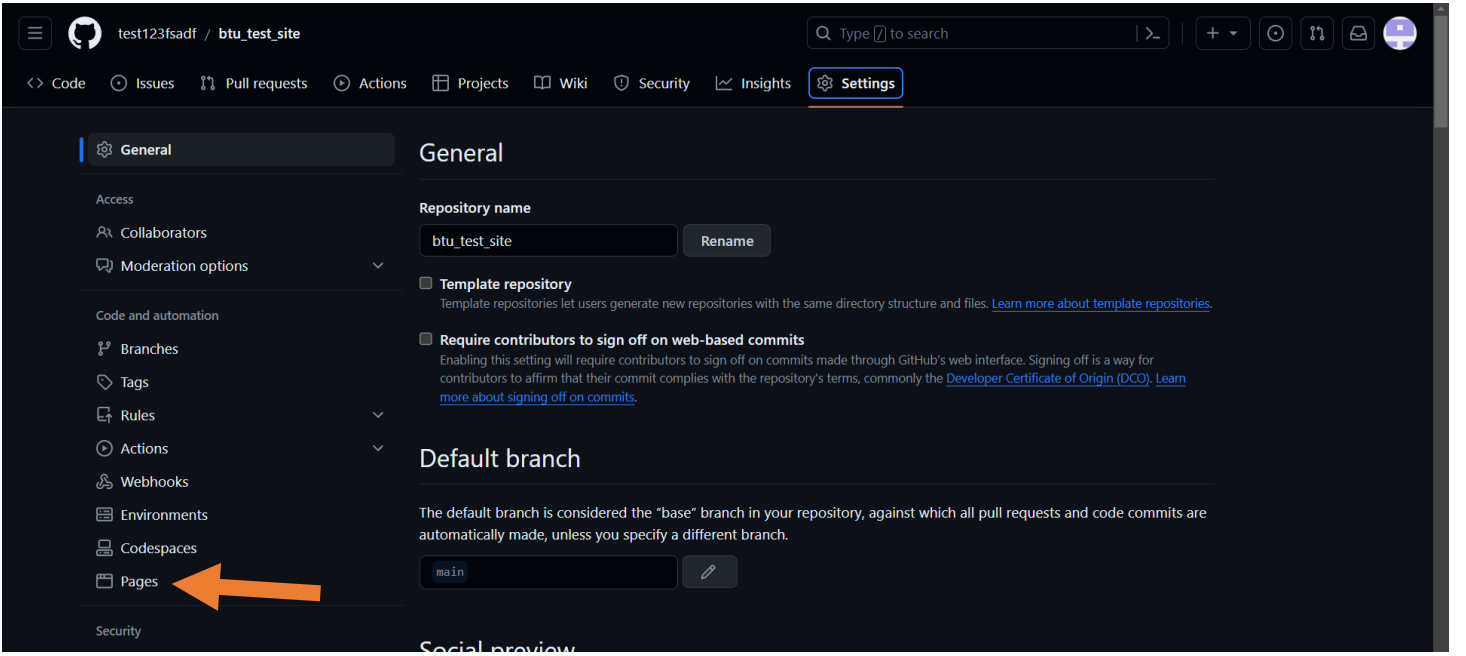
test123fsadf / btu_test_site

Type / to search

Code Issues Pull requests Actions Projects Wiki Security Insights Settings

General

Access
Collaborators
Moderation options

Code and automation
Branches
Tags
Rules
Actions
Webhooks
Environments
Codespaces
Pages

Security

General

Repository name
btu_test_site
Rename

Template repository
Template repositories let users generate new repositories with the same directory structure and files. Learn more about template repositories.

Require contributors to sign off on web-based commits
Enabling this setting will require contributors to sign off on commits made through GitHub's web interface. Signing off is a way for contributors to affirm that their commit complies with the repository's terms, commonly the Developer Certificate of Origin (DCO). Learn more about signing off on commits.

Default branch

The default branch is considered the "base" branch in your repository, against which all pull requests and code commits are automatically made, unless you specify a different branch.

main

Social preview